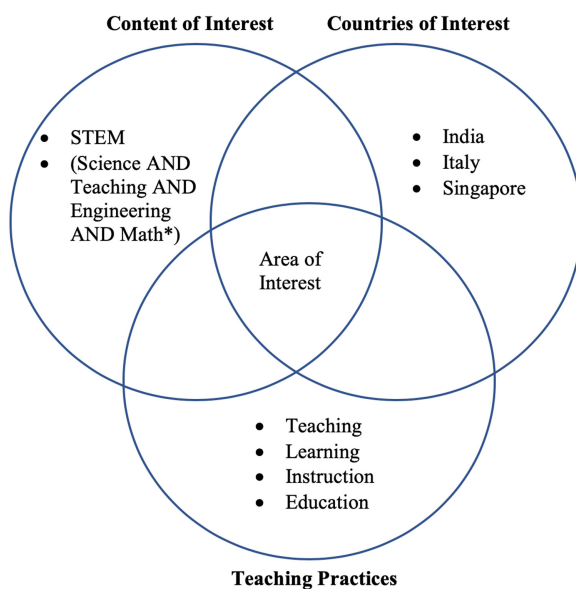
Content of Interest

Countries of Interest

- STEM
- (Science AND Teaching AND Engineering AND Math*)

- India
- Italy
- Singapore

Area of Interest

- Teaching
- Learning
- Instruction
- Education

Teaching Practices